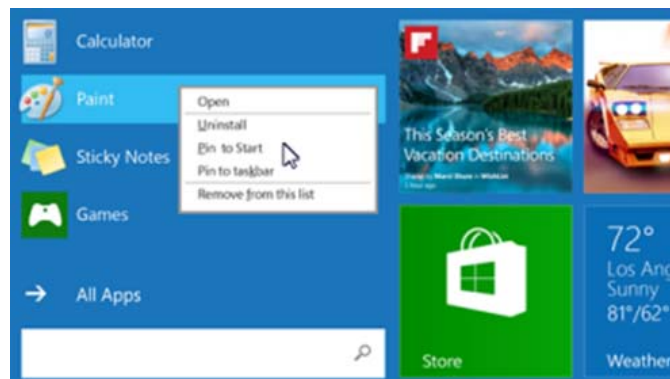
Calculator

Paint

Sticky Notes

Games

All Apps

Open
Uninstall
Pin to Start
Pin to taskbar
Remove from this list

This Season's Best Vacation Destinations

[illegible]

Store

72°
Los Ang
Sunny
81°/62°

Weather